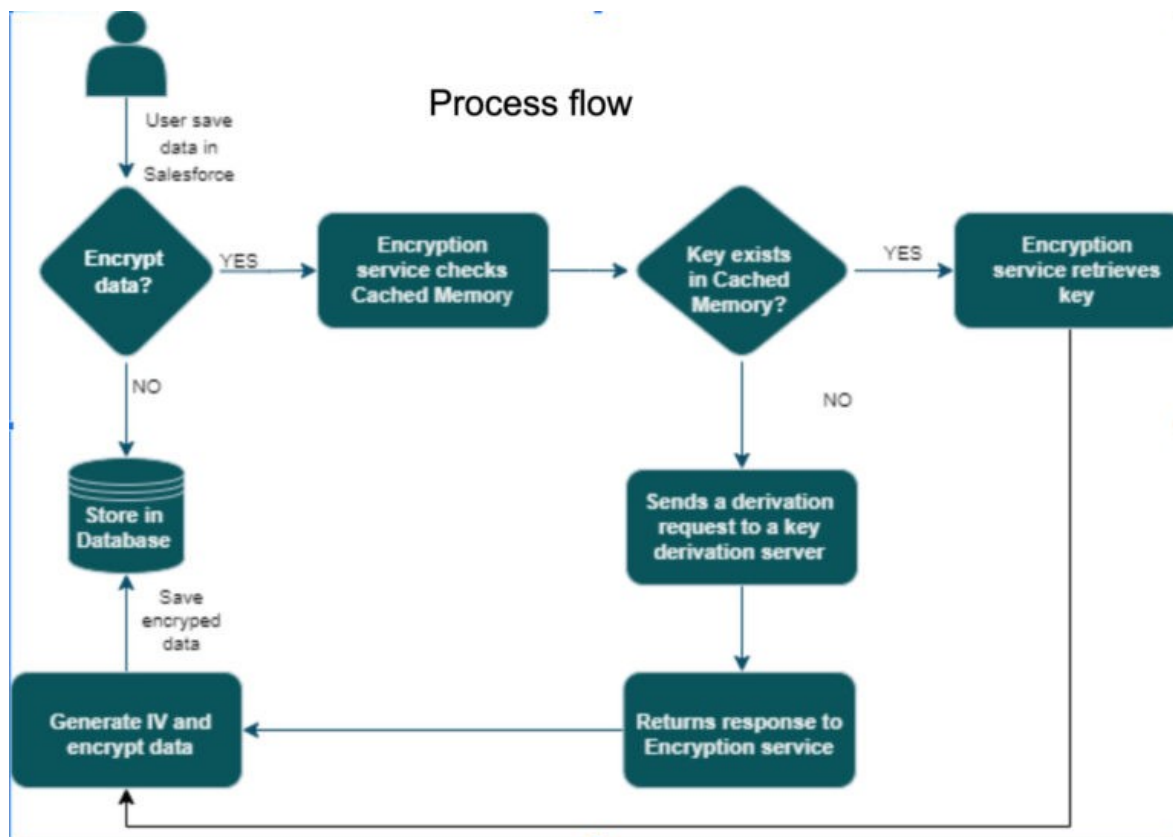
Process flow

User save data in Salesforce

Encrypt data?

YES

Encryption service checks Cached Memory

Key exists in Cached Memory?

YES

Encryption service retrieves key

NO

NO

Store in Database

Sends a derivation request to a key derivation server

Save encryped data

Generate IV and encrypt data

Returns response to Encryption service